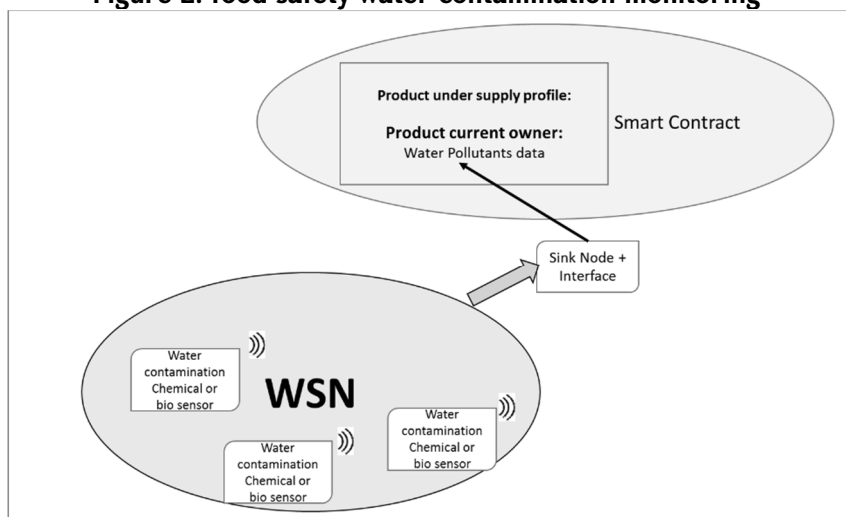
Figure 2. food safety water contamination monitoring

Product under supply profile:

Product current owner:
Water Pollutants data

Smart Contract

Sink Node + Interface

Water contamination Chemical or bio sensor

WSN

Water contamination Chemical or bio sensor

Water contamination Chemical or bio sensor